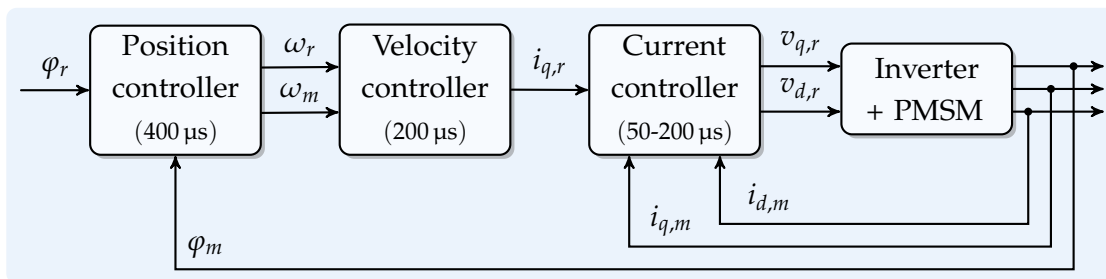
$\varphi_r$

Position controller (400 µs)

$\omega_r$

$\omega_m$

Velocity controller (200 µs)

$i_{q,r}$

Current controller (50-200 µs)

$v_{q,r}$

$v_{d,r}$

Inverter + PMSM

$i_{d,m}$

$i_{q,m}$

$\varphi_m$